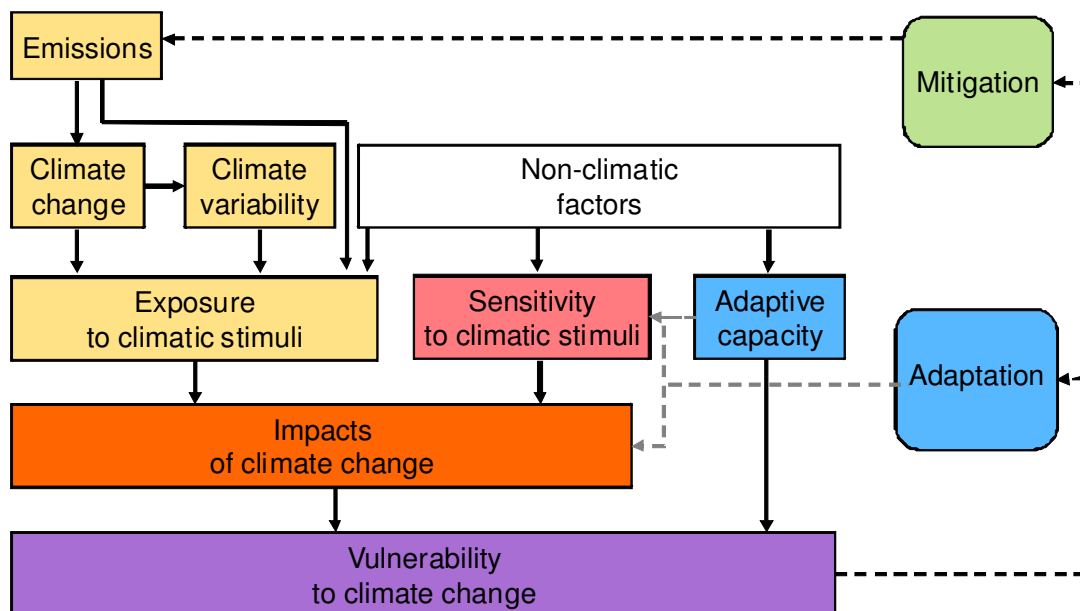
Emissions

Mitigation

Climate change

Climate variability

Non-climatic factors

Exposure to climatic stimuli

Sensitivity to climatic stimuli

Adaptive capacity

Adaptation

Impacts of climate change

Vulnerability to climate change